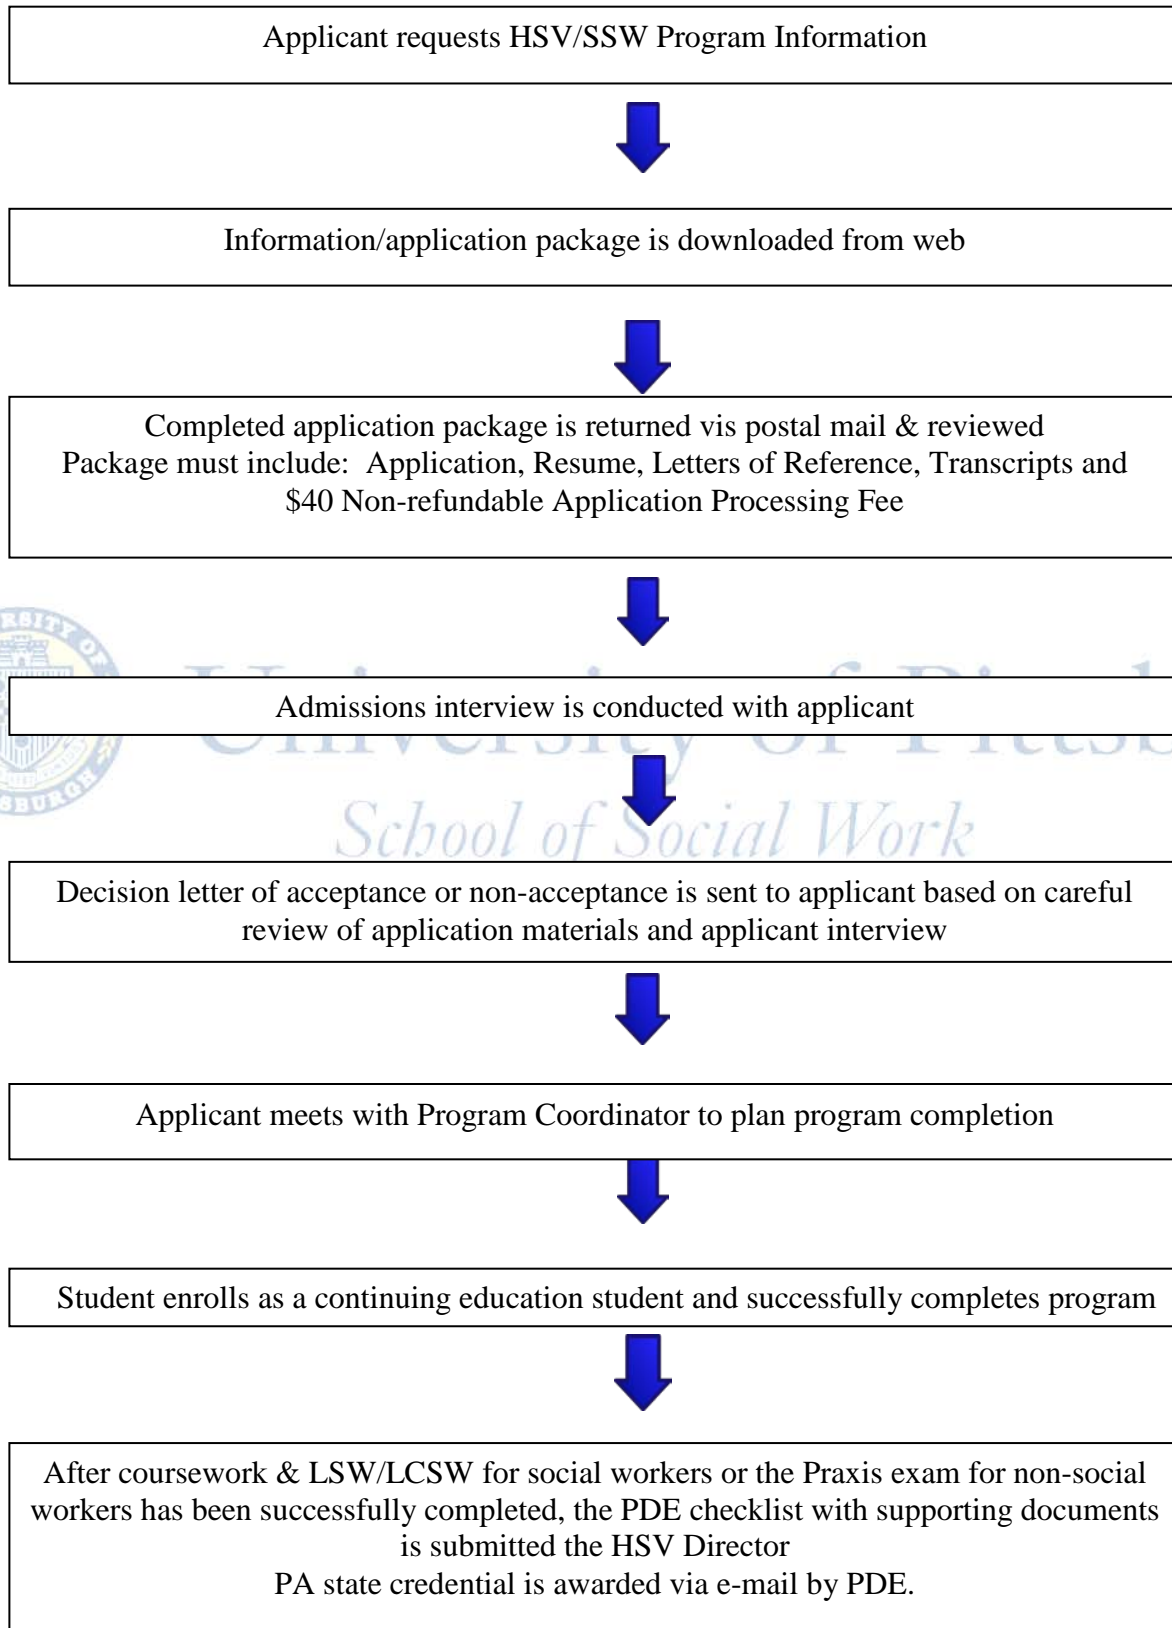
Applicant requests HSV/SSW Program Information

Information/application package is downloaded from web

Completed application package is returned vis postal mail & reviewed
Package must include: Application, Resume, Letters of Reference, Transcripts and $40 Non-refundable Application Processing Fee

Admissions interview is conducted with applicant

University of Pittsb
School of Social Work

Decision letter of acceptance or non-acceptance is sent to applicant based on careful review of application materials and applicant interview

Applicant meets with Program Coordinator to plan program completion

Student enrolls as a continuing education student and successfully completes program

After coursework & LSW/LCSW for social workers or the Praxis exam for non-social workers has been successfully completed, the PDE checklist with supporting documents is submitted the HSV Director
PA state credential is awarded via e-mail by PDE.